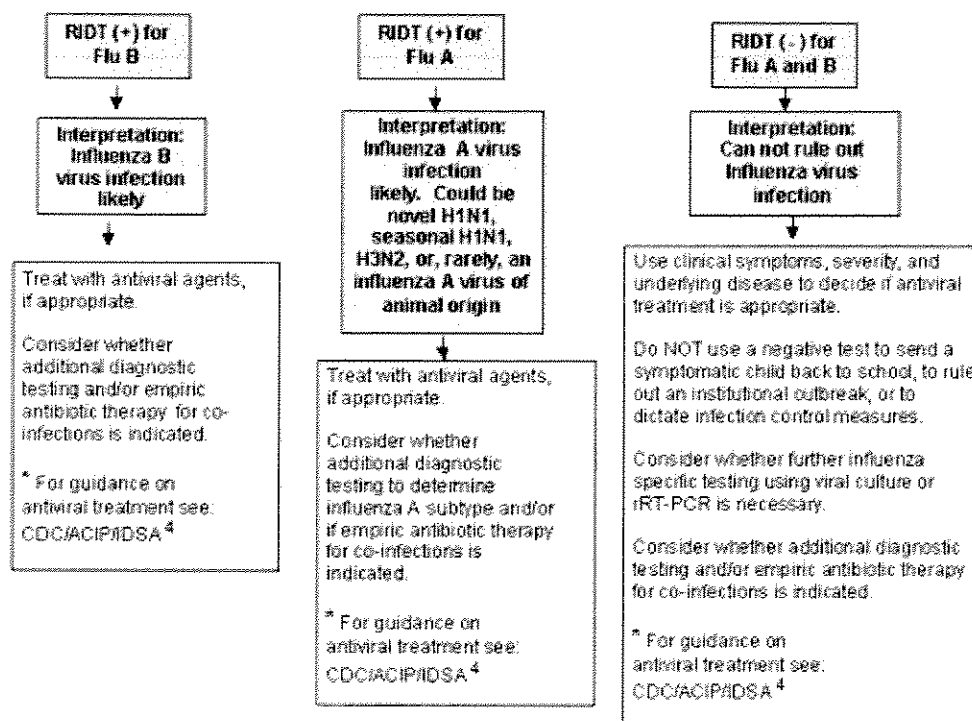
RIDT (+) for Flu B

Interpretation: Influenza B virus infection likely

Treat with antiviral agents, if appropriate.

Consider whether additional diagnostic testing and/or empiric antibiotic therapy for co-infections is indicated.

* For guidance on antiviral treatment see: CDC/ACIP/IDSA $^4$

RIDT (+) for Flu A

Interpretation: Influenza A virus infection likely. Could be novel H1N1, seasonal H1N1, H3N2, or, rarely, an influenza A virus of animal origin

Treat with antiviral agents, if appropriate.

Consider whether additional diagnostic testing to determine influenza A subtype and/or if empiric antibiotic therapy for co-infections is indicated.

* For guidance on antiviral treatment see: CDC/ACIP/IDSA $^4$

RIDT (-) for Flu A and B

Interpretation: Can not rule out Influenza virus infection

Use clinical symptoms, severity, and underlying disease to decide if antiviral treatment is appropriate.

Do NOT use a negative test to send a symptomatic child back to school, to rule out an institutional outbreak, or to dictate infection control measures.

Consider whether further influenza specific testing using viral culture or rRT-PCR is necessary.

Consider whether additional diagnostic testing and/or empiric antibiotic therapy for co-infections is indicated.

* For guidance on antiviral treatment see: CDC/ACIP/IDSA $^4$